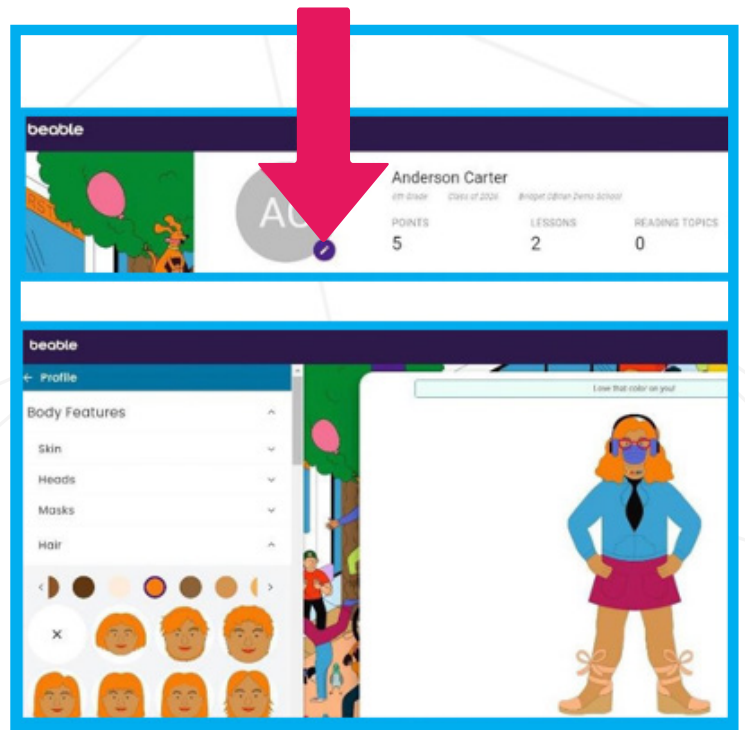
beable

AC

Anderson Carter

6th Grade Class of 2026 Bridget O'Brien Demo School

POINTS
5

LESSONS
2

READING TOPICS
0

beable

← Profile

Body Features

Skin

Heads

Masks

Hair

×

Love that color on you!